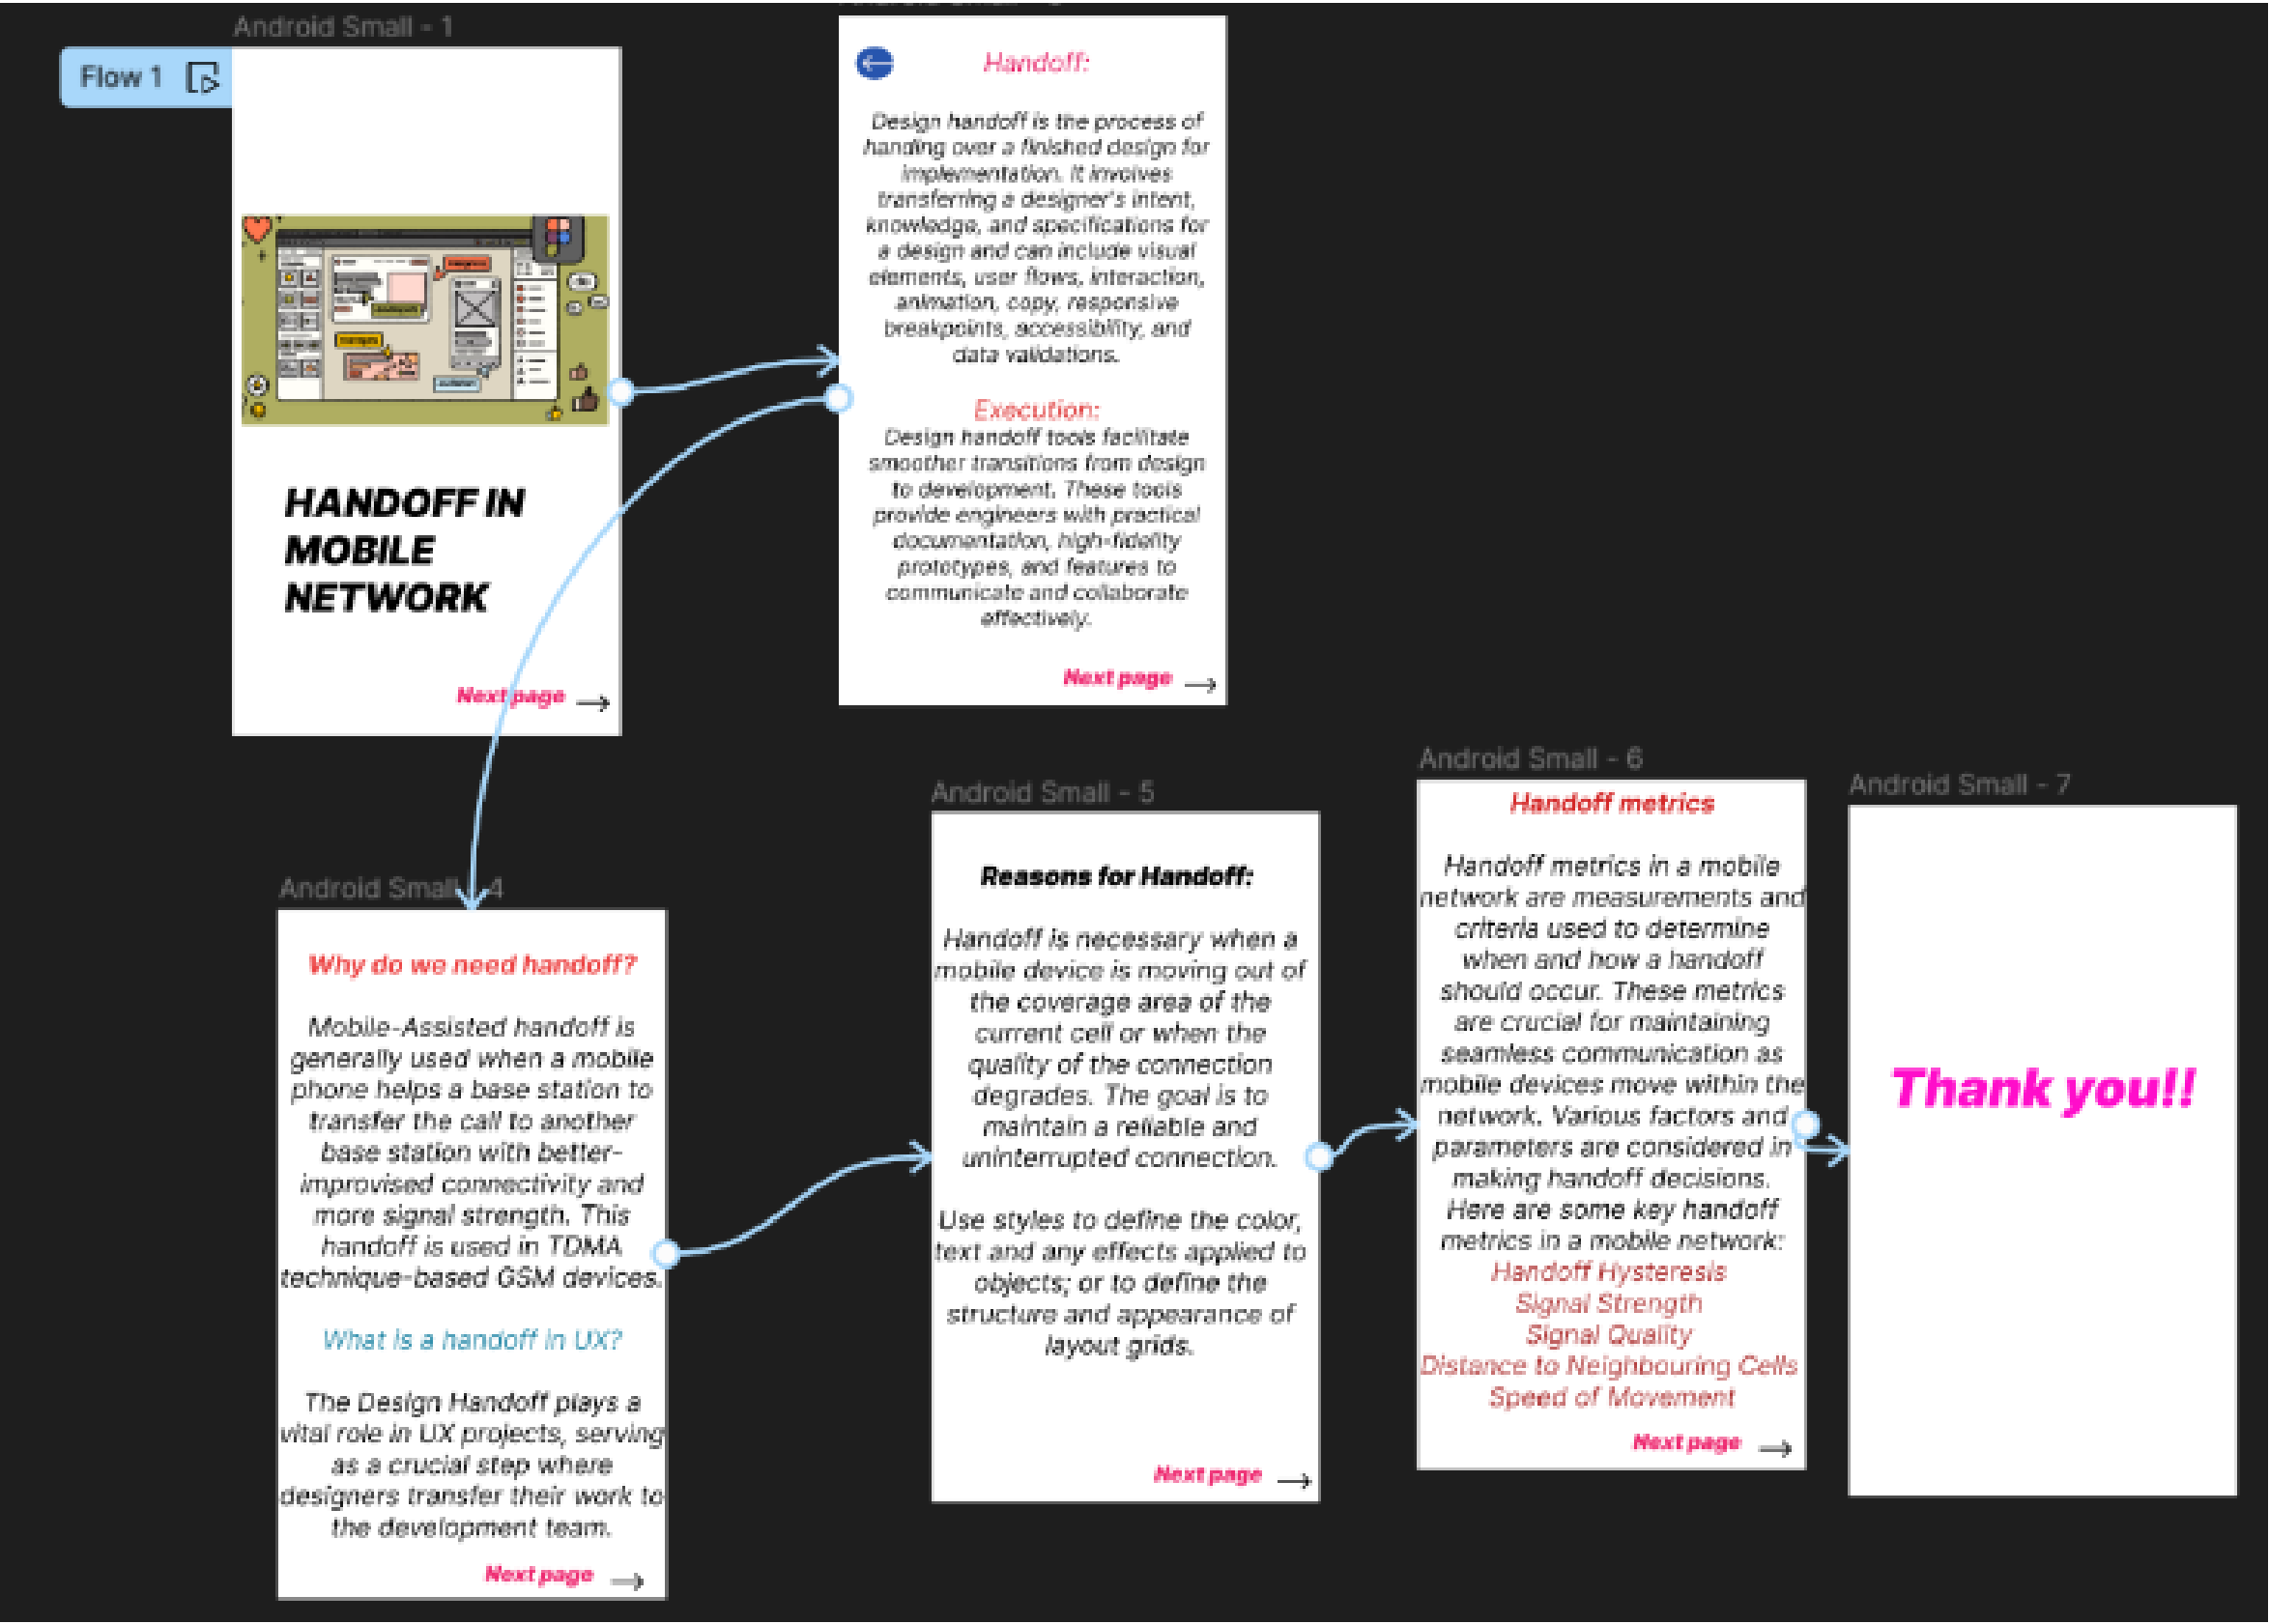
Android Small - 1

Flow 1

HANDOFF IN MOBILE NETWORK

Next page →

Handoff:

Design handoff is the process of handing over a finished design for implementation. It involves transferring a designer's intent, knowledge, and specifications for a design and can include visual elements, user flows, interaction, animation, copy, responsive breakpoints, accessibility, and data validations.

Execution:

Design handoff tools facilitate smoother transitions from design to development. These tools provide engineers with practical documentation, high-fidelity prototypes, and features to communicate and collaborate effectively.

Next page →

Android Small - 4

Why do we need handoff?

Mobile-Assisted handoff is generally used when a mobile phone helps a base station to transfer the call to another base station with better-improvised connectivity and more signal strength. This handoff is used in TDMA technique-based GSM devices.

What is a handoff in UX?

The Design Handoff plays a vital role in UX projects, serving as a crucial step where designers transfer their work to the development team.

Next page →

Android Small - 5

Reasons for Handoff:

Handoff is necessary when a mobile device is moving out of the coverage area of the current cell or when the quality of the connection degrades. The goal is to maintain a reliable and uninterrupted connection.

Use styles to define the color, text and any effects applied to objects; or to define the structure and appearance of layout grids.

Next page →

Android Small - 6

Handoff metrics

Handoff metrics in a mobile network are measurements and criteria used to determine when and how a handoff should occur. These metrics are crucial for maintaining seamless communication as mobile devices move within the network. Various factors and parameters are considered in making handoff decisions. Here are some key handoff metrics in a mobile network:
Handoff Hysteresis
Signal Strength
Signal Quality
Distance to Neighbouring Cells
Speed of Movement

Next page →

Android Small - 7

Thank you!!